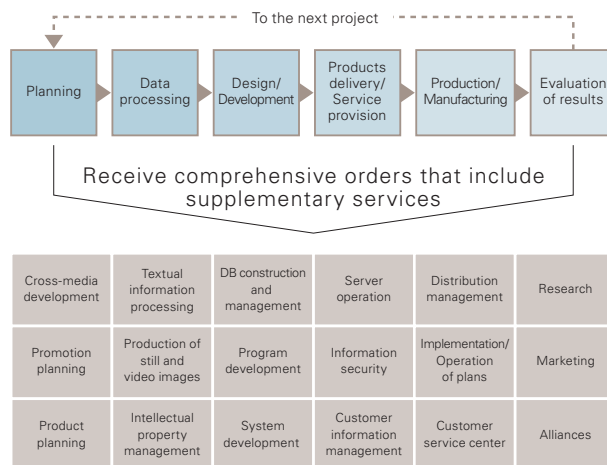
To the next project

Planning

Data processing

Design/ Development

Products delivery/ Service provision

Production/ Manufacturing

Evaluation of results

Receive comprehensive orders that include supplementary services

| Cross-media development | Textual information processing | DB construction and management | Server operation | Distribution management | Research |
|---|---|---|---|---|---|
| Promotion planning | Production of still and video images | Program development | Information security | Implementation/ Operation of plans | Marketing |
| Product planning | Intellectual property management | System development | Customer information management | Customer service center | Alliances |